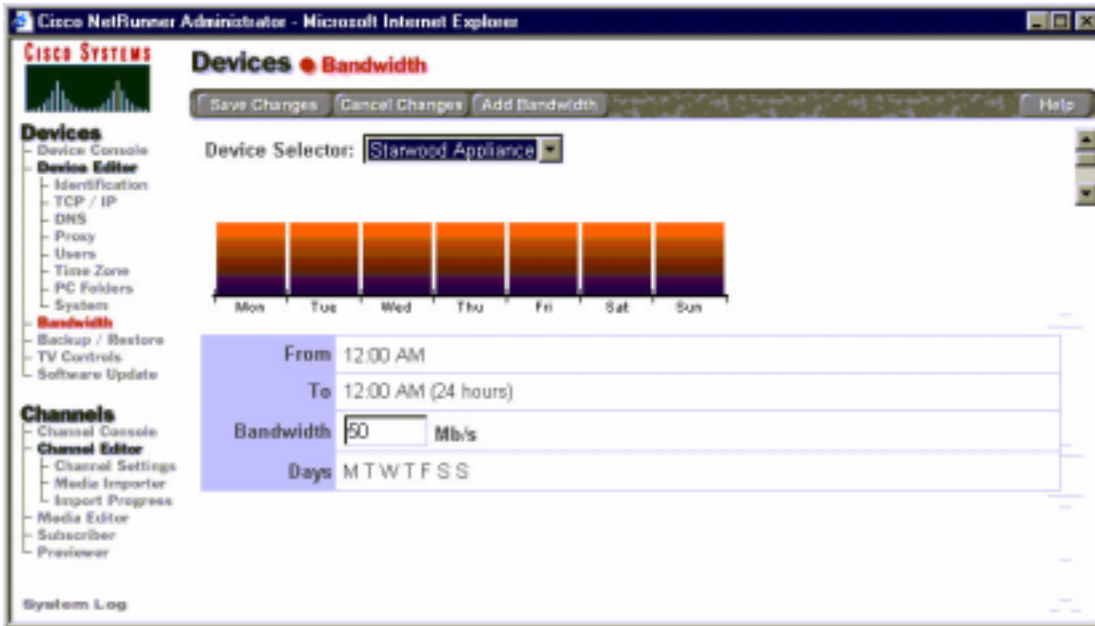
Cisco NetRunner Administrator - Microsoft Internet Explorer

CISCO SYSTEMS

Devices
- Device Console
- Device Editor
- Identification
- TCP / IP
- DNS
- Proxy
- Users
- Time Zone
- PC Folders
- System
- Bandwidth
- Backup / Restore
- TV Controls
- Software Update

Channels
- Channel Console
- Channel Editor
- Channel Settings
- Media Importer
- Import Progress
- Media Editor
- Subscriber
- Previewer

System Log

Devices ● Bandwidth

Save Changes | Cancel Changes | Add Bandwidth | Help

Device Selector: Starwood Appliance

Mon | Tue | Wed | Thu | Fri | Sat | Sun

| | |
|---|---|
| From | 12:00 AM |
| To | 12:00 AM (24 hours) |
| Bandwidth | 50 Mb/s |
| Days | M T W T F S S |